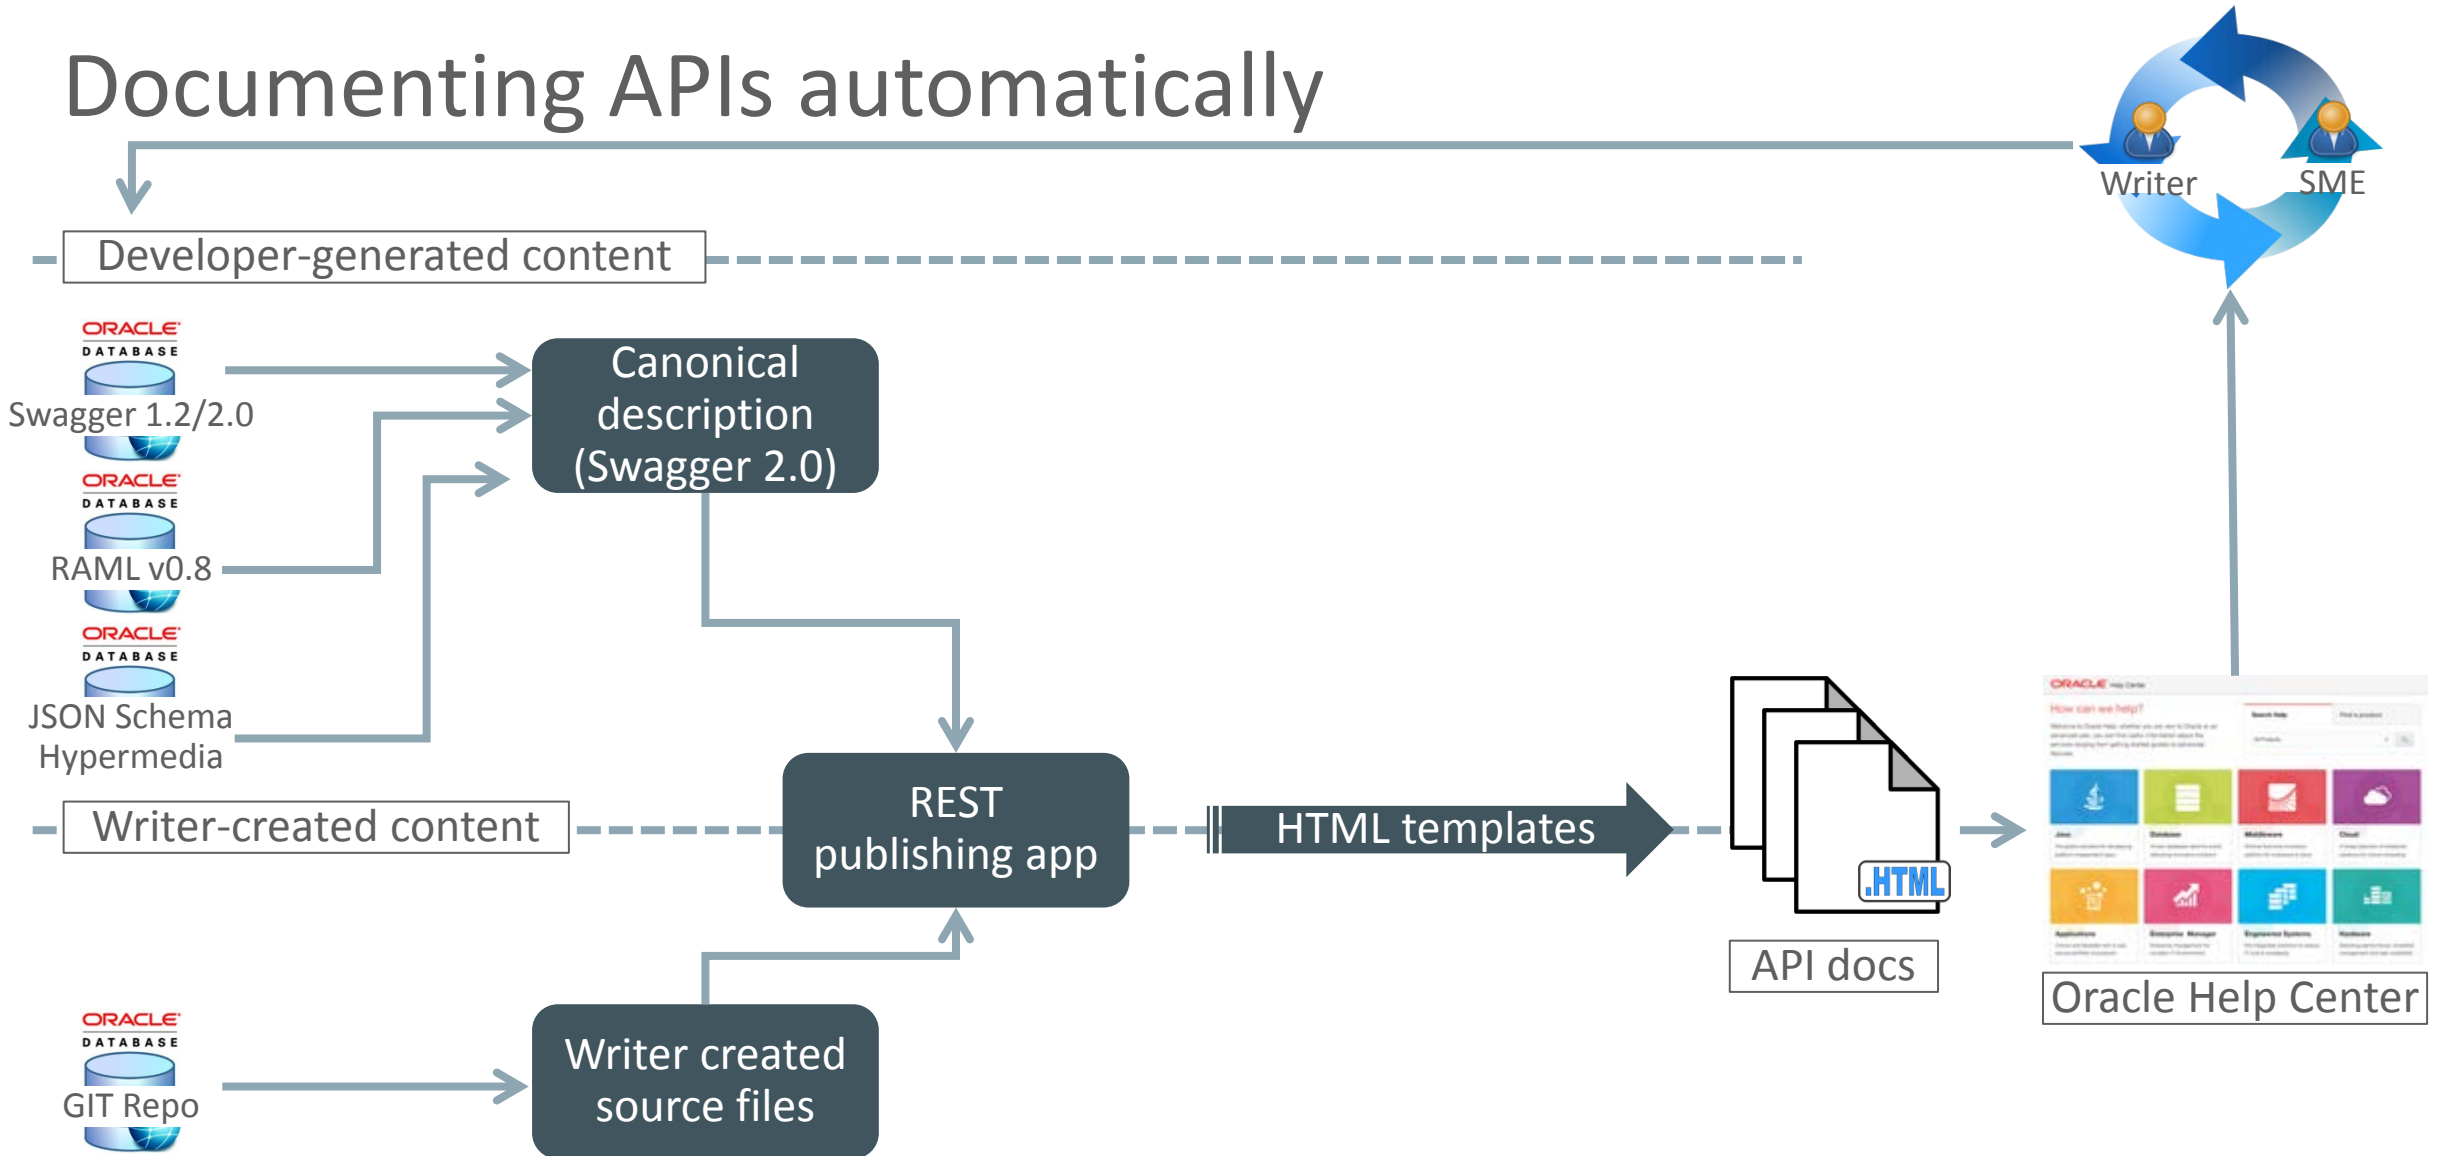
Documenting APIs automatically

Writer

SME

Developer-generated content

ORACLE DATABASE

Swagger 1.2/2.0

ORACLE DATABASE

RAML v0.8

ORACLE DATABASE

JSON Schema Hypermedia

Canonical description (Swagger 2.0)

Writer-created content

REST publishing app

HTML templates

.HTML

API docs

Oracle Help Center

ORACLE DATABASE

GIT Repo

Writer created source files